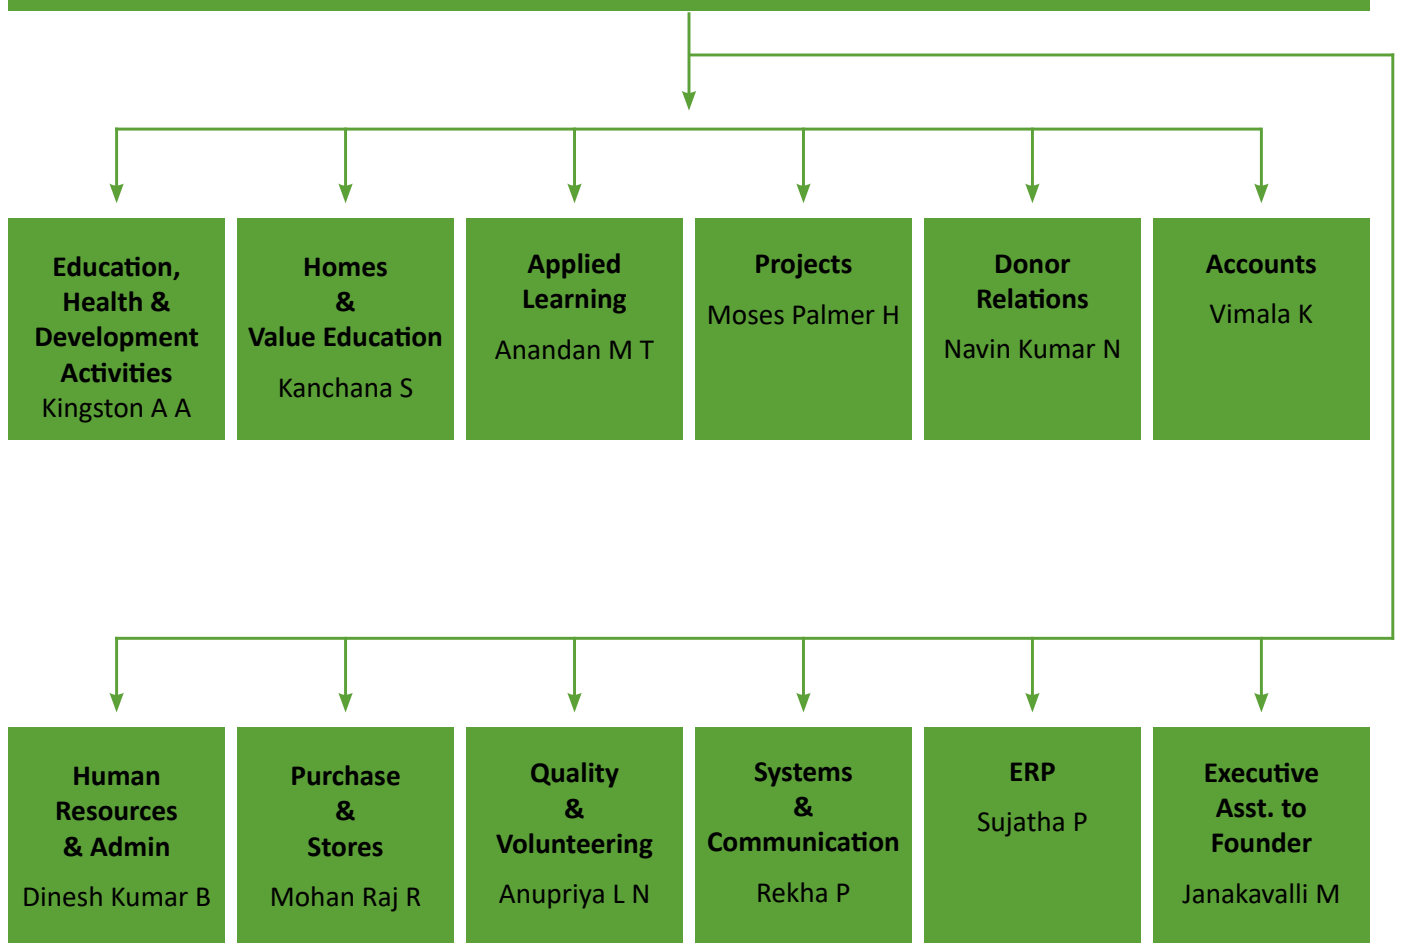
Education, Health & Development Activities
Kingston A A

Homes & Value Education
Kanchana S

Applied Learning
Anandan M T

Projects
Moses Palmer H

Donor Relations
Navin Kumar N

Accounts
Vimala K

Human Resources & Admin
Dinesh Kumar B

Purchase & Stores
Mohan Raj R

Quality & Volunteering
Anupriya L N

Systems & Communication
Rekha P

ERP
Sujatha P

Executive Asst. to Founder
Janakavalli M